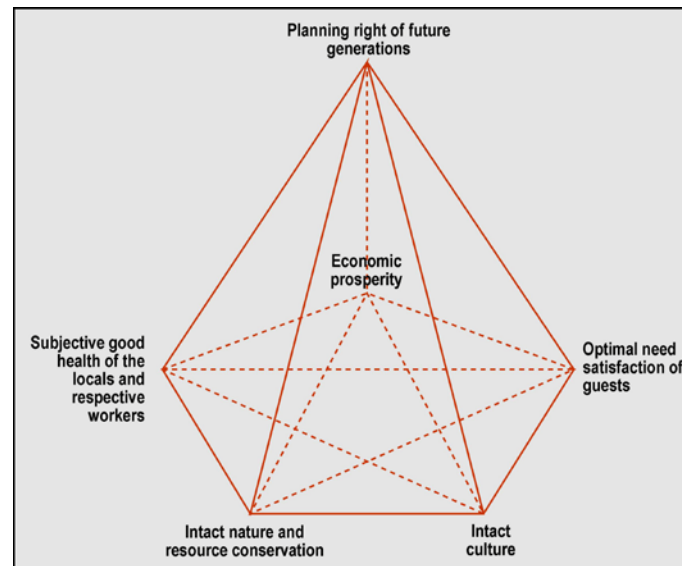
Planning right of future generations

Economic prosperity

Subjective good health of the locals and respective workers

Optimal need satisfaction of guests

Intact nature and resource conservation

Intact culture